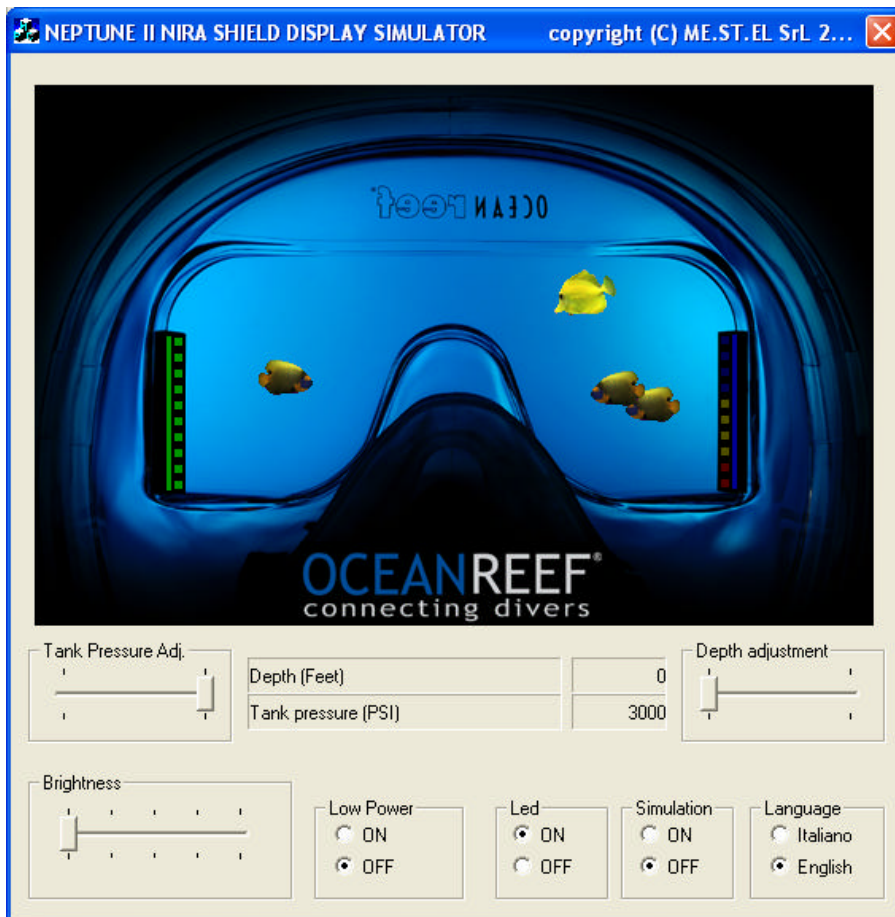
NEPTUNE II NIRA SHIELD DISPLAY SIMULATOR copyright (C) ME.ST.EL SrL 2...

OCEAN reef

OCEANREEF®
connecting divers

Tank Pressure Adj.

| Depth (Feet) | 0 |
|---|---|
| Tank pressure (PSI) | 3000 |

Depth adjustment

Brightness

Low Power
ON
OFF

Led
ON
OFF

Simulation
ON
OFF

Language
Italiano
English